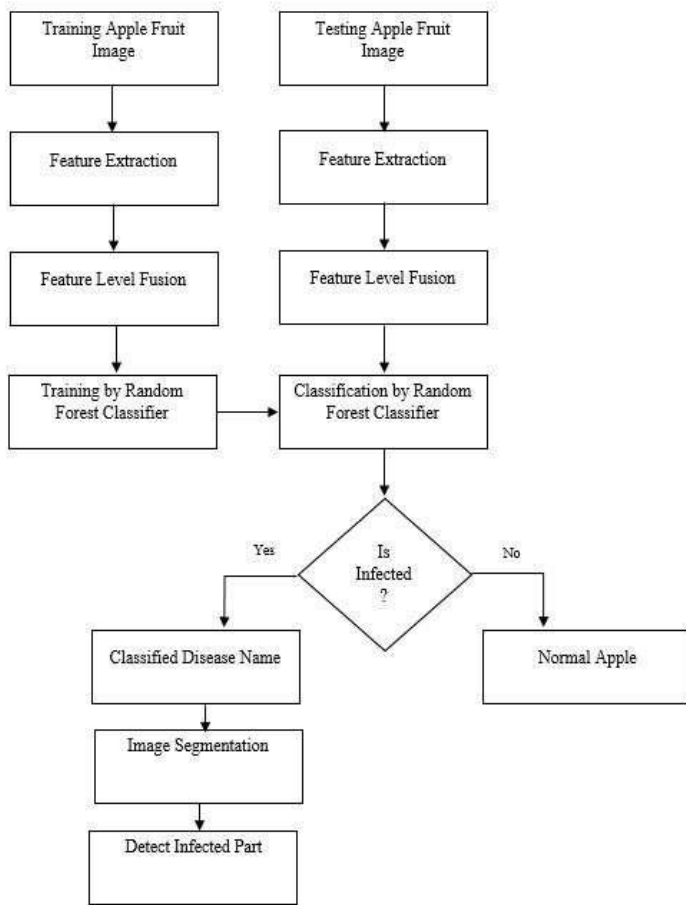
Training Apple Fruit Image

Feature Extraction

Feature Level Fusion

Training by Random Forest Classifier

Testing Apple Fruit Image

Feature Extraction

Feature Level Fusion

Classification by Random Forest Classifier

Yes

Is Infected ?

No

Classified Disease Name

Normal Apple

Image Segmentation

Detect Infected Part